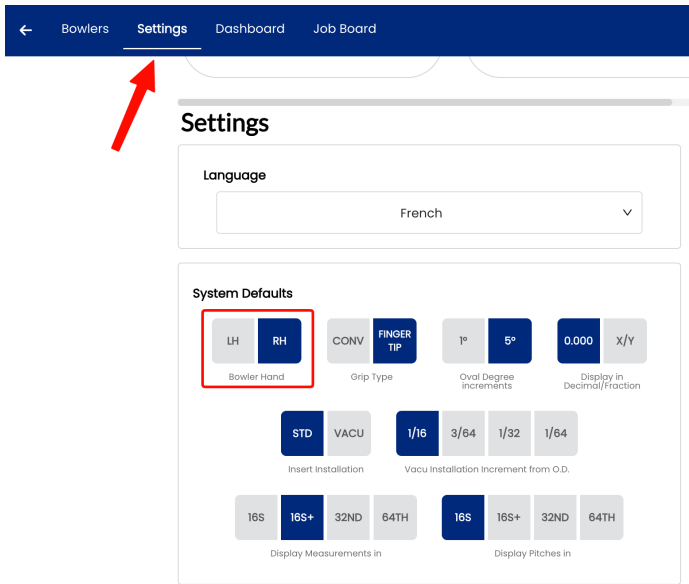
Bowlers Settings Dashboard Job Board

Settings

Language

French

System Defaults

LH RH
Bowler Hand

CONV FINGER TIP
Grip Type

1° 5°
Oval Degree increments

0.000 X/Y
Display in Decimal/Fraction

STD VACU
Insert Installation

1/16 3/64 1/32 1/64
Vacu Installation Increment from O.D.

16S 16S+ 32ND 64TH
Display Measurements in

16S 16S+ 32ND 64TH
Display Pitches in